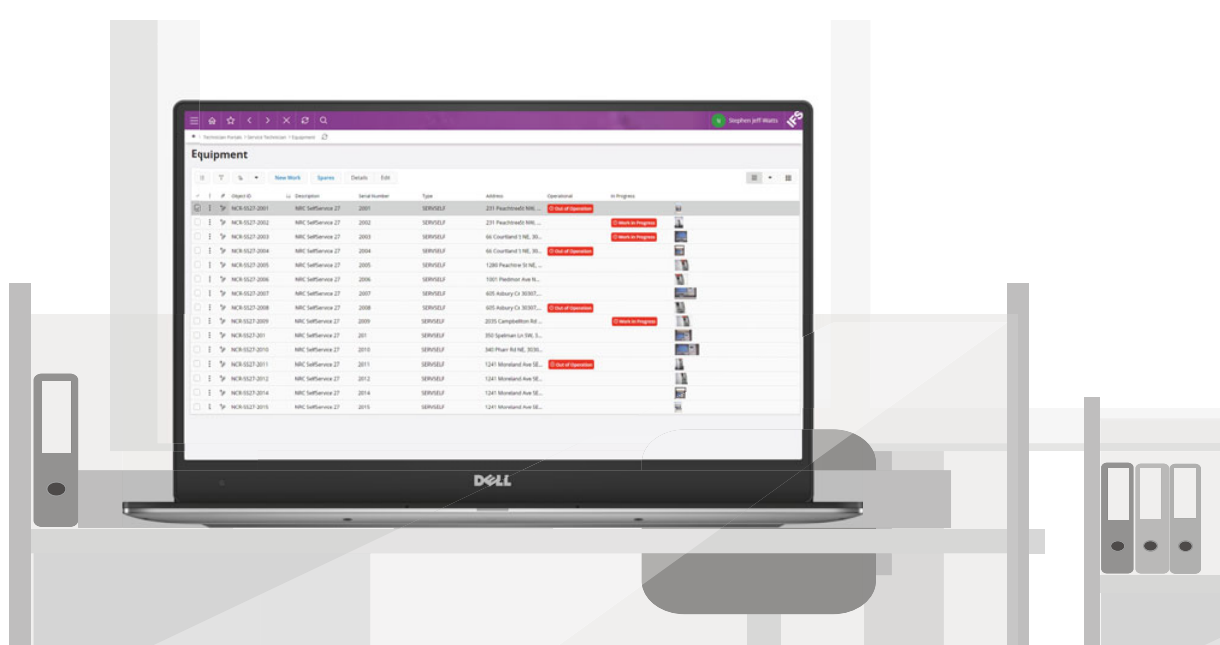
Stephen Jeff Watts

Technician Portals > Service Technician > Equipment

Equipment

New Work Spares Details Edit

| Object ID | Description | Serial Number | Type | Address | Operational | In Progress |
|---|---|---|---|---|---|---|
| NCR-SS27-2001 | NRC SelfService 27 | 2001 | SERVSELF | 231 Peachtree St NW, ... | Out of Operation | |
| NCR-SS27-2002 | NRC SelfService 27 | 2002 | SERVSELF | 231 Peachtree St NW, ... | | Work in Progress |
| NCR-SS27-2003 | NRC SelfService 27 | 2003 | SERVSELF | 66 Courtland St NE, 30... | | Work in Progress |
| NCR-SS27-2004 | NRC SelfService 27 | 2004 | SERVSELF | 66 Courtland St NE, 30... | Out of Operation | |
| NCR-SS27-2005 | NRC SelfService 27 | 2005 | SERVSELF | 1280 Peachtree St NE, ... | | |
| NCR-SS27-2006 | NRC SelfService 27 | 2006 | SERVSELF | 1001 Piedmont Ave N... | | |
| NCR-SS27-2007 | NRC SelfService 27 | 2007 | SERVSELF | 605 Asbury Cr 30307... | | |
| NCR-SS27-2008 | NRC SelfService 27 | 2008 | SERVSELF | 605 Asbury Cr 30307... | Out of Operation | |
| NCR-SS27-2009 | NRC SelfService 27 | 2009 | SERVSELF | 2035 Campbellton Rd ... | | Work in Progress |
| NCR-SS27-201 | NRC SelfService 27 | 201 | SERVSELF | 350 Spelman Ln SW, 3... | | |
| NCR-SS27-2010 | NRC SelfService 27 | 2010 | SERVSELF | 340 Pharr Rd NE, 3030... | | |
| NCR-SS27-2011 | NRC SelfService 27 | 2011 | SERVSELF | 1241 Moreland Ave SE... | Out of Operation | |
| NCR-SS27-2012 | NRC SelfService 27 | 2012 | SERVSELF | 1241 Moreland Ave SE... | | |
| NCR-SS27-2014 | NRC SelfService 27 | 2014 | SERVSELF | 1241 Moreland Ave SE... | | |
| NCR-SS27-2015 | NRC SelfService 27 | 2015 | SERVSELF | 1241 Moreland Ave SE... | | |

DELL